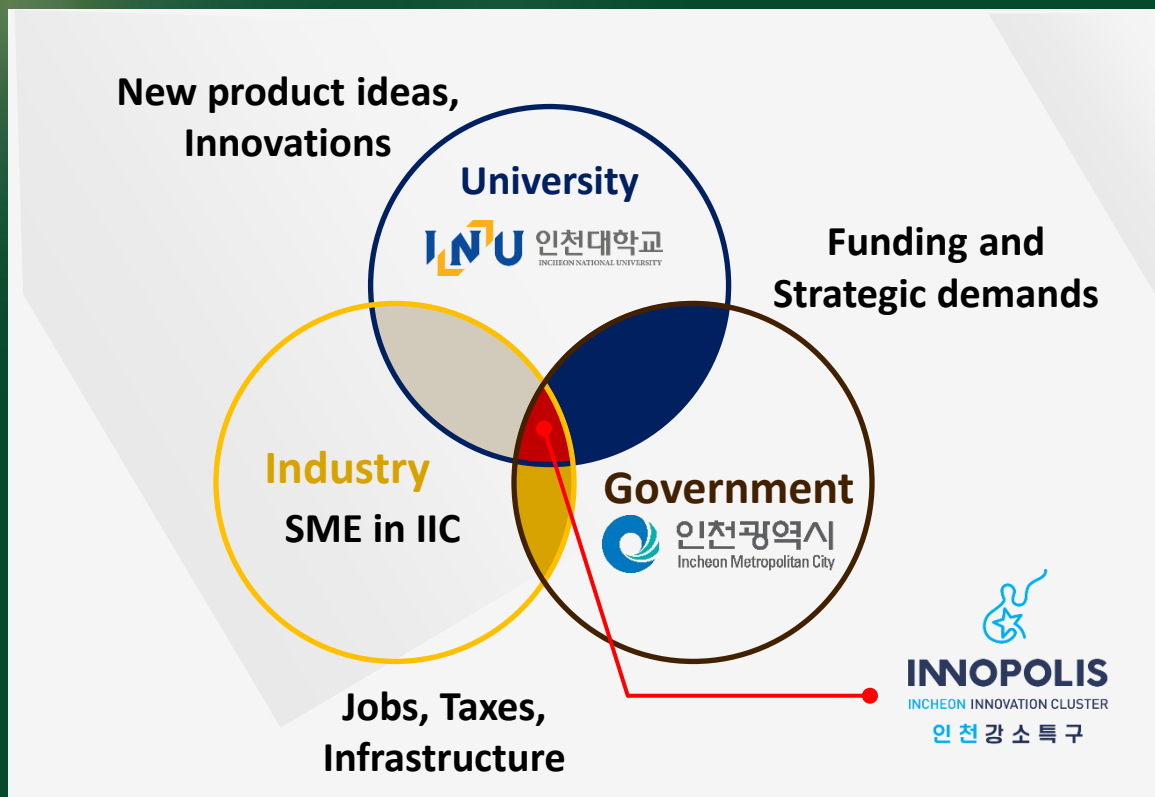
New product ideas, Innovations

University

INU 인천대학교
INCHEON NATIONAL UNIVERSITY

Funding and Strategic demands

Industry

SME in IIC

Government

인천광역시
Incheon Metropolitan City

INNOPOLIS
INCHEON INNOVATION CLUSTER
인천강소특구

Jobs, Taxes, Infrastructure